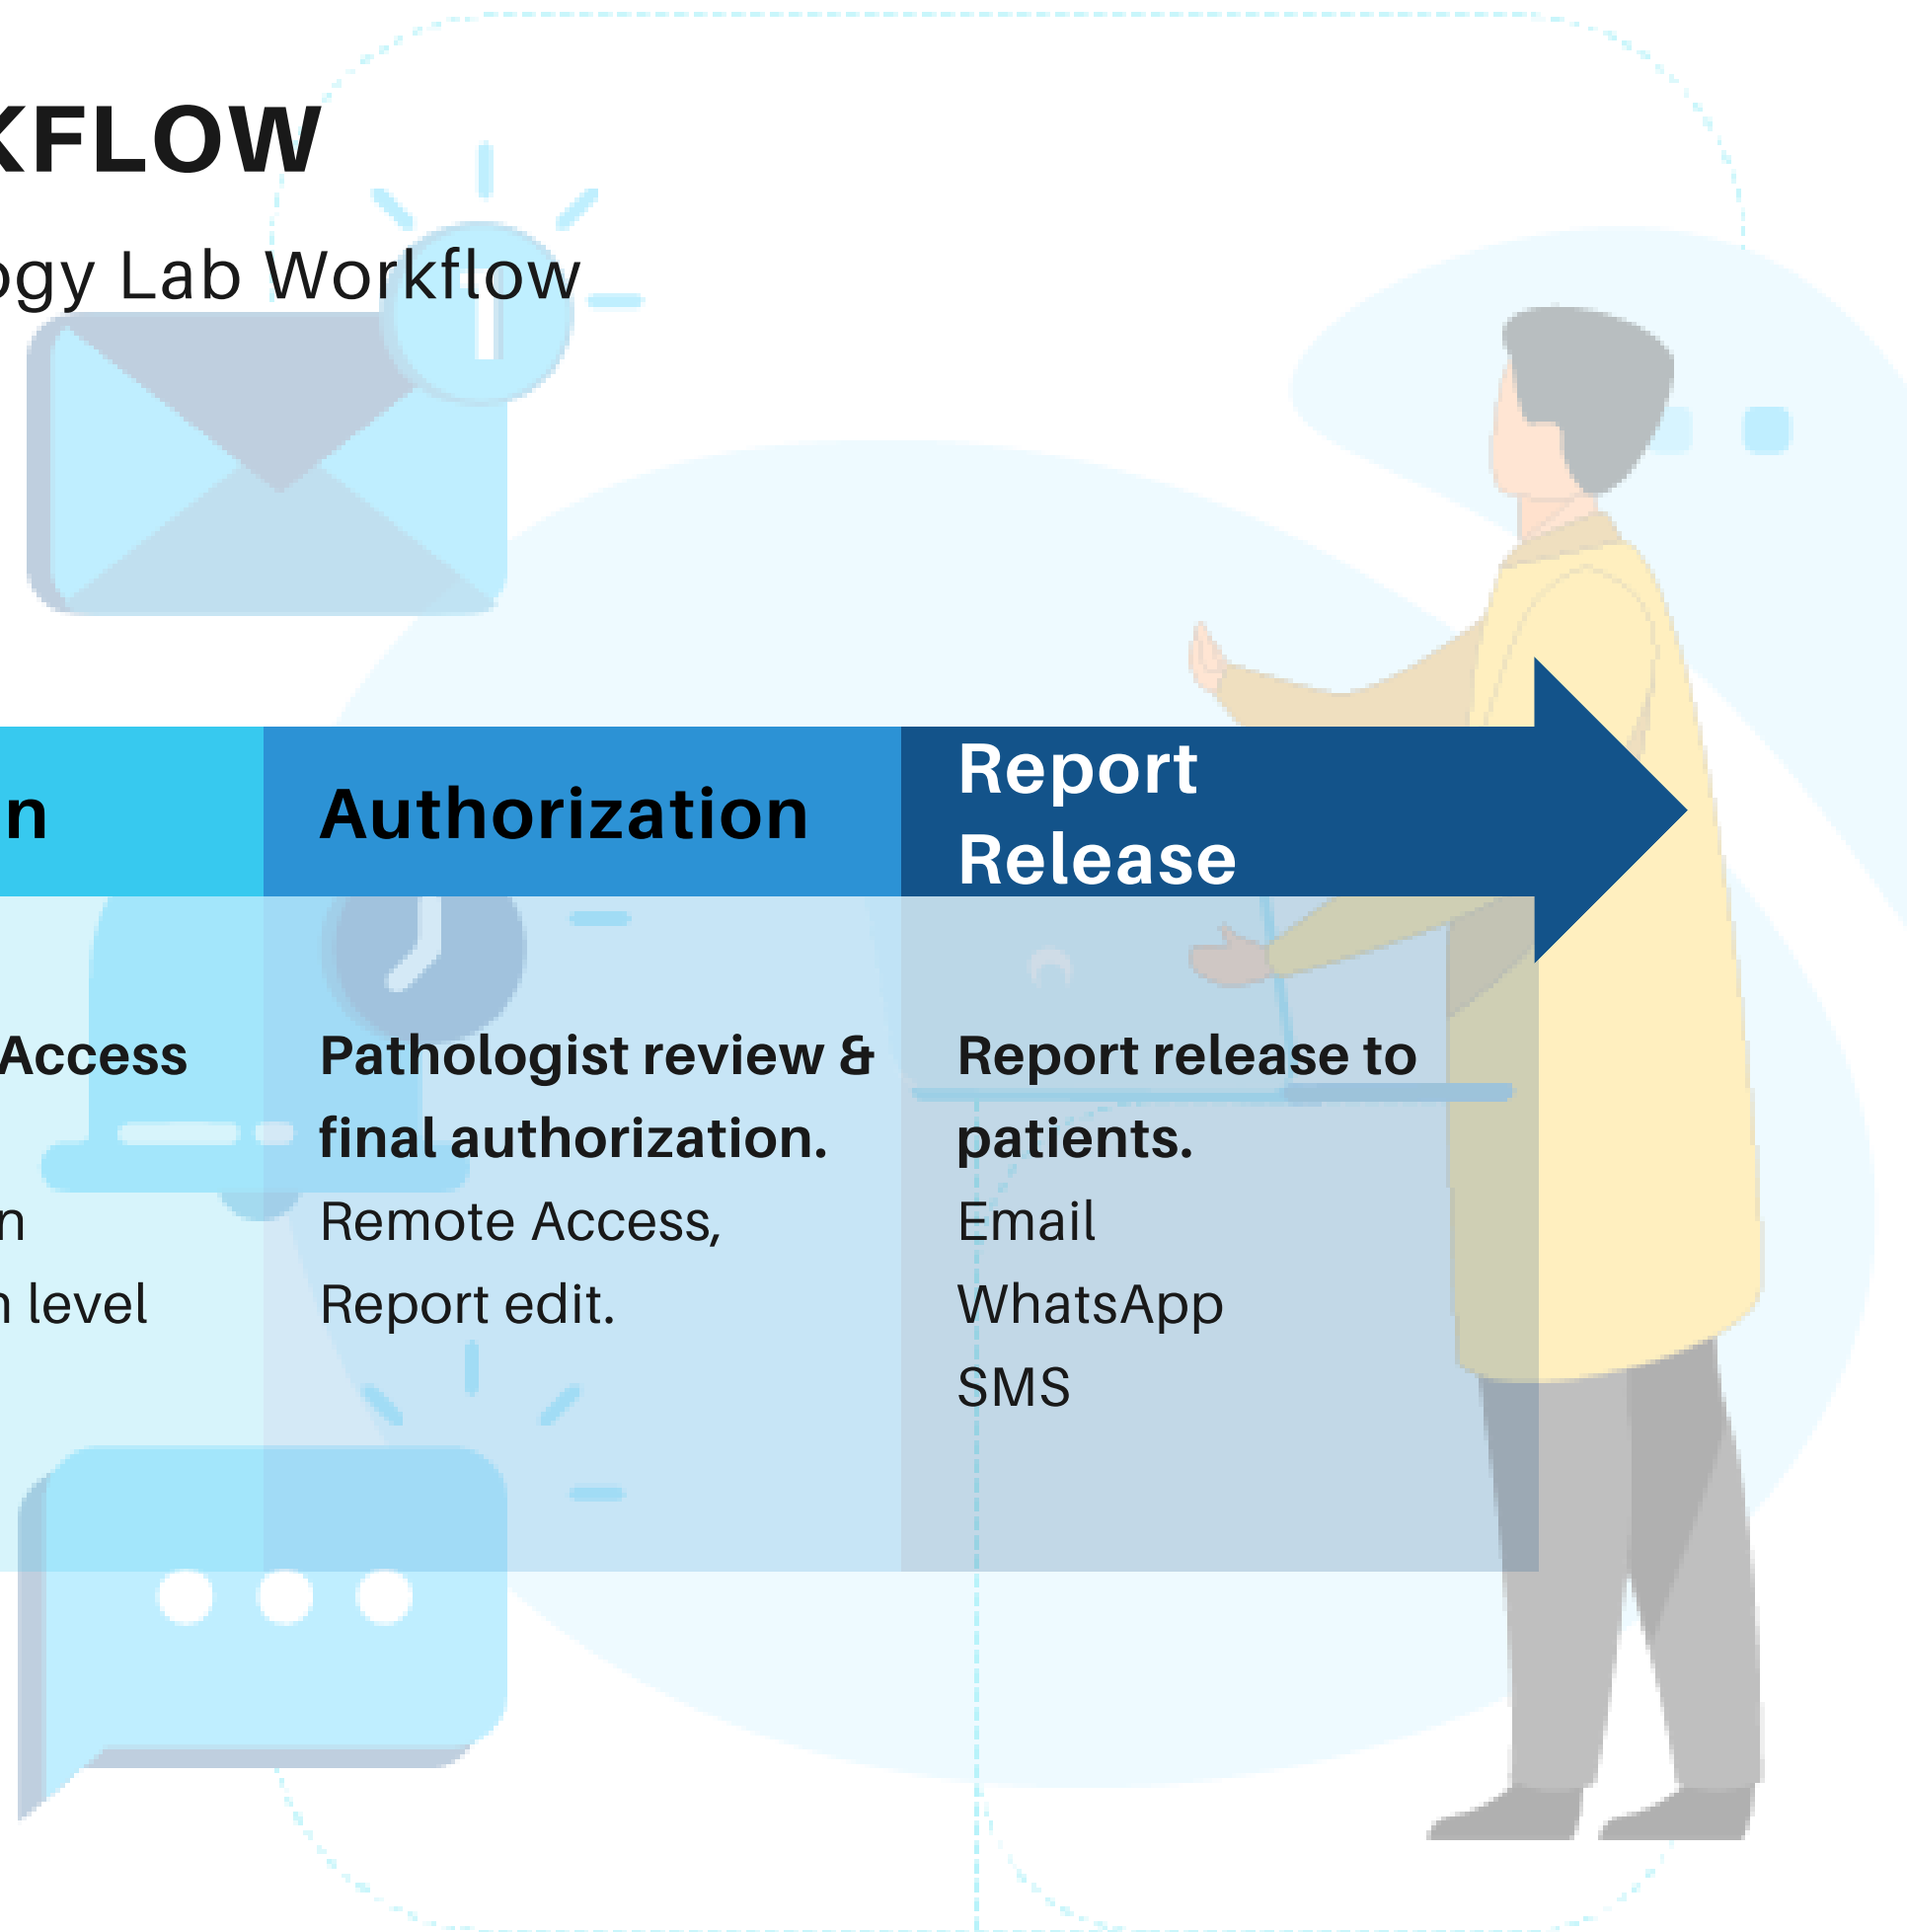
KFLOW

ogy Lab Workflow

n

Authorization

Report Release

Access

n

n level

Pathologist review & final authorization.

Remote Access,

Report edit.

Report release to patients.

Email

WhatsApp

SMS